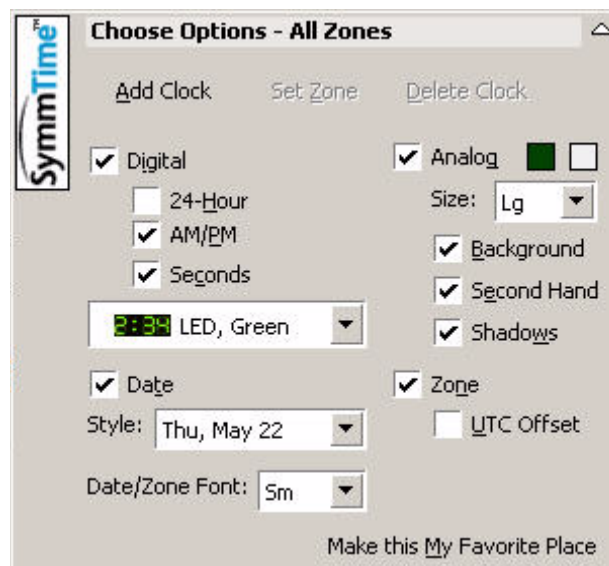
SymmTime™

Choose Options - All Zones

Add Clock Set Zone Delete Clock

Digital

24-Hour

AM/PM

Seconds

2:34 LED, Green

Analog

Size: Lg

Background

Second Hand

Shadows

Date

Style: Thu, May 22

Zone

UTC Offset

Date/Zone Font: Sm

Make this My Favorite Place